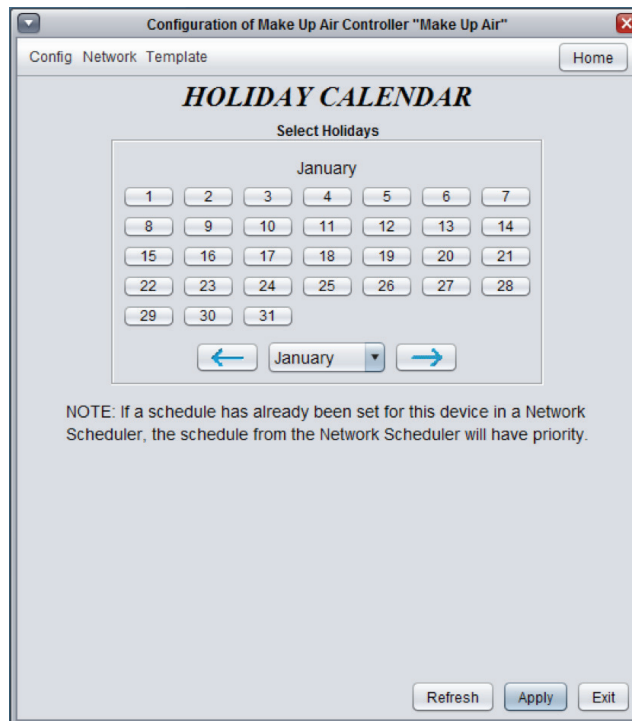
Configuration of Make Up Air Controller "Make Up Air"

Config Network Template

Home

HOLIDAY CALENDAR

Select Holidays

January

| | | | | | | |
|---|---|---|---|---|---|---|
| 1 | 2 | 3 | 4 | 5 | 6 | 7 |
| 8 | 9 | 10 | 11 | 12 | 13 | 14 |
| 15 | 16 | 17 | 18 | 19 | 20 | 21 |
| 22 | 23 | 24 | 25 | 26 | 27 | 28 |
| 29 | 30 | 31 | | | | |

January

NOTE: If a schedule has already been set for this device in a Network Scheduler, the schedule from the Network Scheduler will have priority.

Refresh Apply Exit